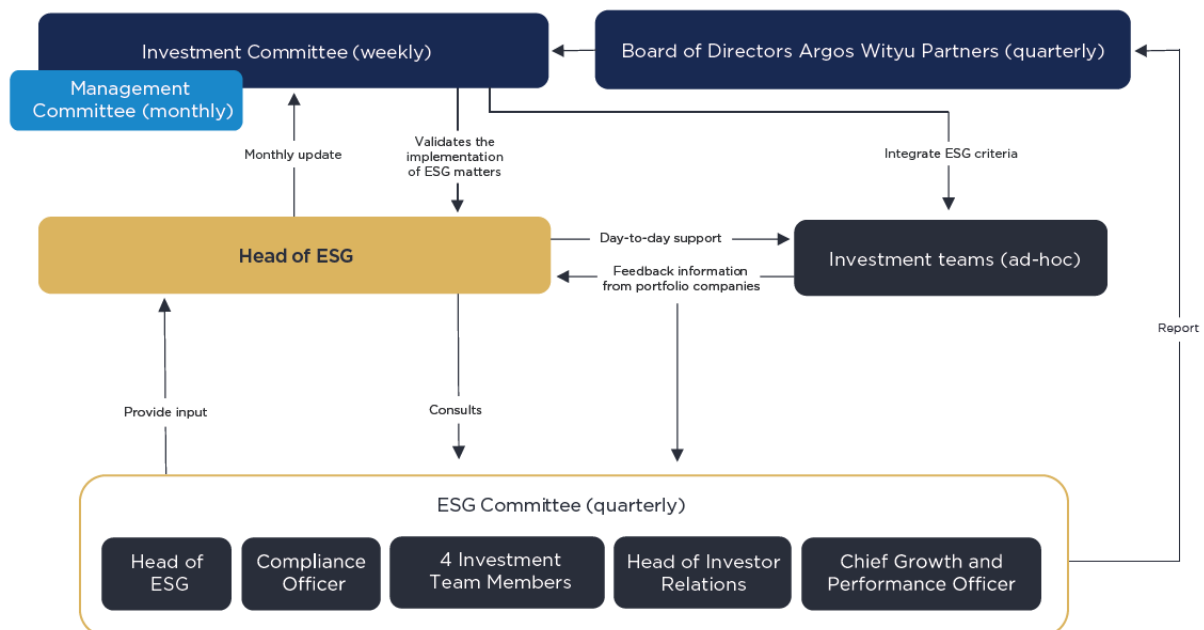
Investment Committee (weekly)

Board of Directors Argos Wityu Partners (quarterly)

Management Committee (monthly)

Monthly update

Validates the implementation of ESG matters

Integrate ESG criteria

Head of ESG

Day-to-day support

Investment teams (ad-hoc)

Feedback information from portfolio companies

Report

Provide input

Consults

ESG Committee (quarterly)

Head of ESG

Compliance Officer

4 Investment Team Members

Head of Investor Relations

Chief Growth and Performance Officer